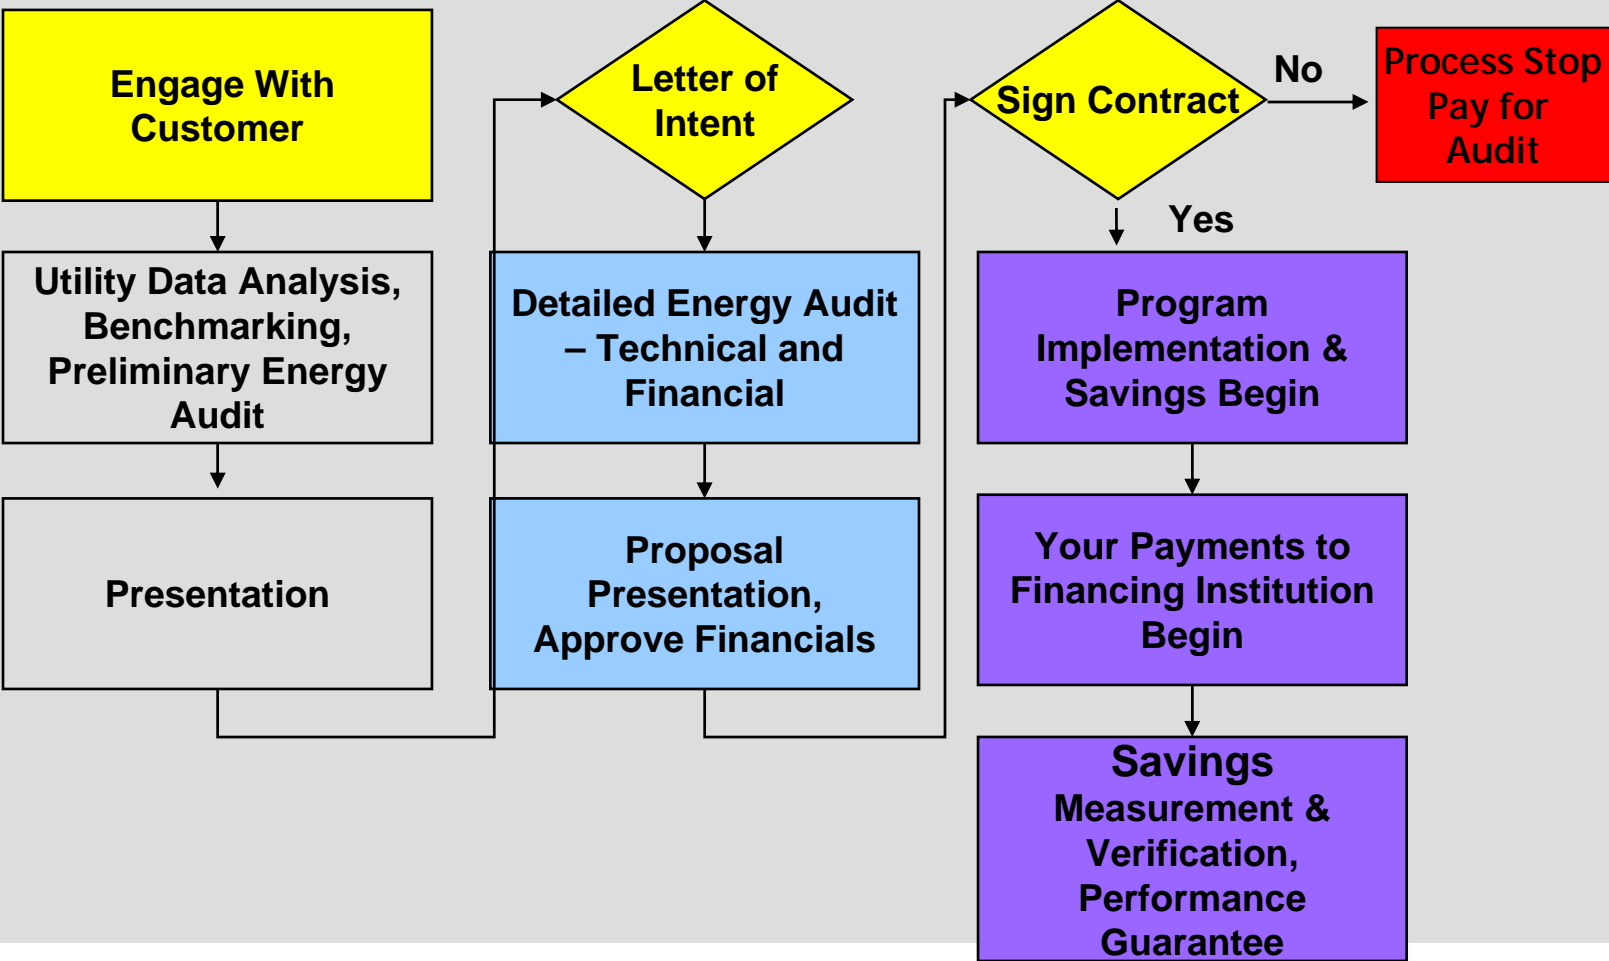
Engage With Customer

Utility Data Analysis, Benchmarking, Preliminary Energy Audit

Presentation

Letter of Intent

Detailed Energy Audit – Technical and Financial

Proposal Presentation, Approve Financials

Sign Contract

No

Process Stop Pay for Audit

Yes

Program Implementation & Savings Begin

Your Payments to Financing Institution Begin

Savings Measurement & Verification, Performance Guarantee